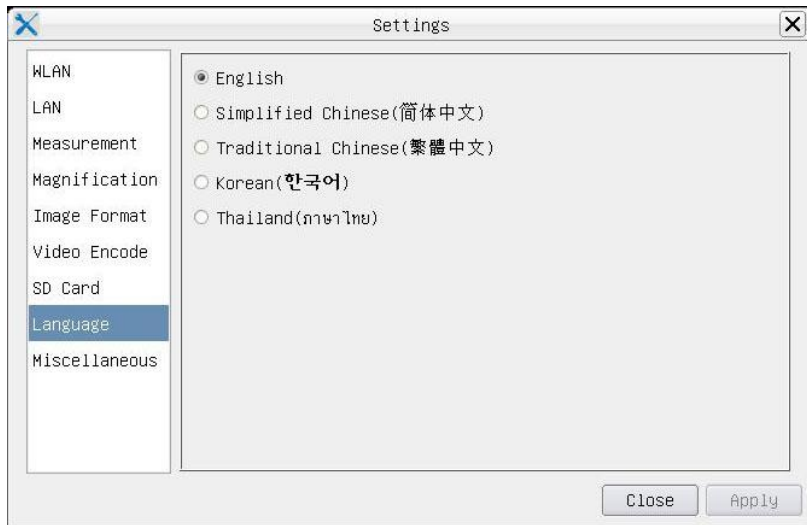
Settings

WLAN
LAN
Measurement
Magnification
Image Format
Video Encode
SD Card
Language
Miscellaneous

English
Simplified Chinese(简体中文)
Traditional Chinese(繁體中文)
Korean(한국어)
Thailand(ภาษาไทย)

Close
Apply